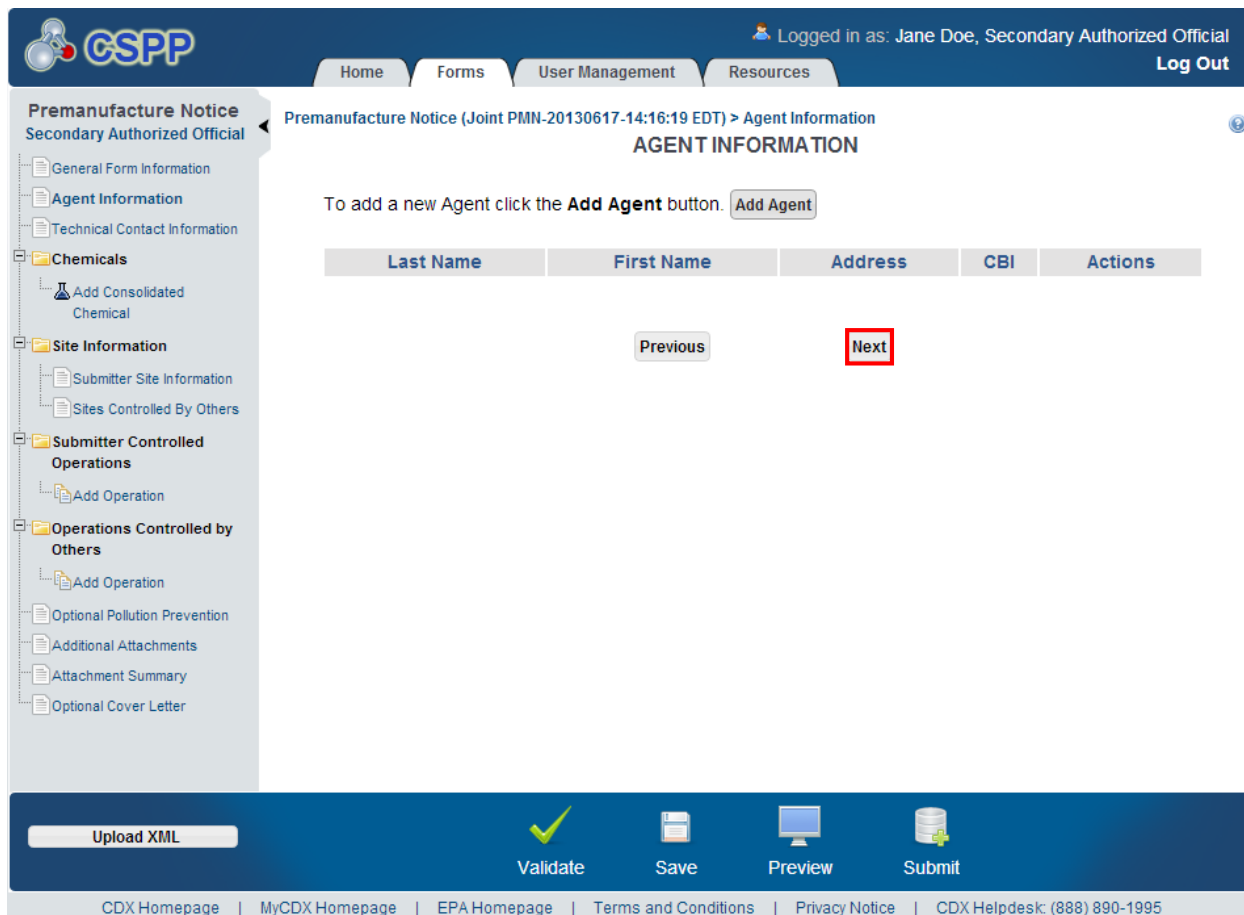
CSPP

Logged in as: Jane Doe, Secondary Authorized Official
Log Out

Home | Forms | User Management | Resources

Premanufacture Notice
Secondary Authorized Official

General Form Information
Agent Information
Technical Contact Information
Chemicals
Add Consolidated Chemical
Site Information
Submitter Site Information
Sites Controlled By Others
Submitter Controlled Operations
Add Operation
Operations Controlled by Others
Add Operation
Optional Pollution Prevention
Additional Attachments
Attachment Summary
Optional Cover Letter

Premanufacture Notice (Joint PMN-20130617-14:16:19 EDT) > Agent Information

AGENT INFORMATION

To add a new Agent click the **Add Agent** button. Add Agent

| Last Name | First Name | Address | CBI | Actions |
|---|---|---|---|---|

Previous
Next

Upload XML

Validate
Save
Preview
Submit

CDX Homepage | MyCDX Homepage | EPA Homepage | Terms and Conditions | Privacy Notice | CDX Helpdesk: (888) 890-1995